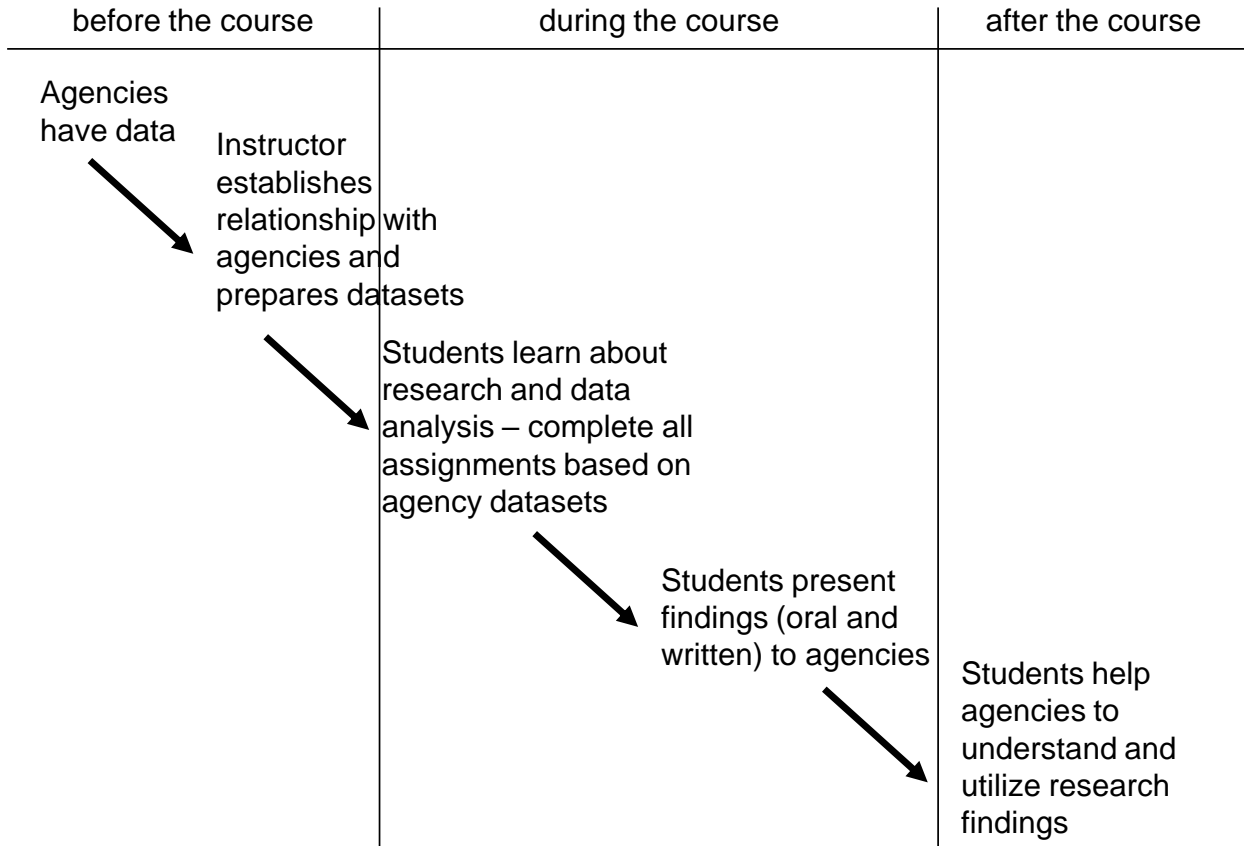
before the course

during the course

after the course

Agencies have data

Instructor establishes relationship with agencies and prepares datasets

Students learn about research and data analysis – complete all assignments based on agency datasets

Students present findings (oral and written) to agencies

Students help agencies to understand and utilize research findings